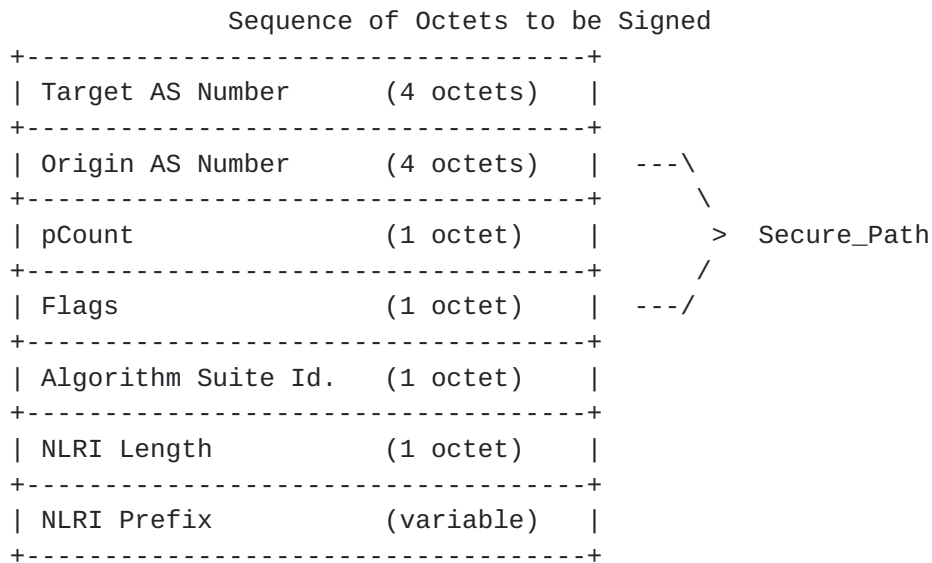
Sequence of Octets to be Signed

| Field | Size |
|---|---|
| Target AS Number | (4 octets) |
| Origin AS Number | (4 octets) |
| pCount | (1 octet) |
| Flags | (1 octet) |
| Algorithm Suite Id. | (1 octet) |
| NLRI Length | (1 octet) |
| NLRI Prefix | (variable) |

Secure_Path